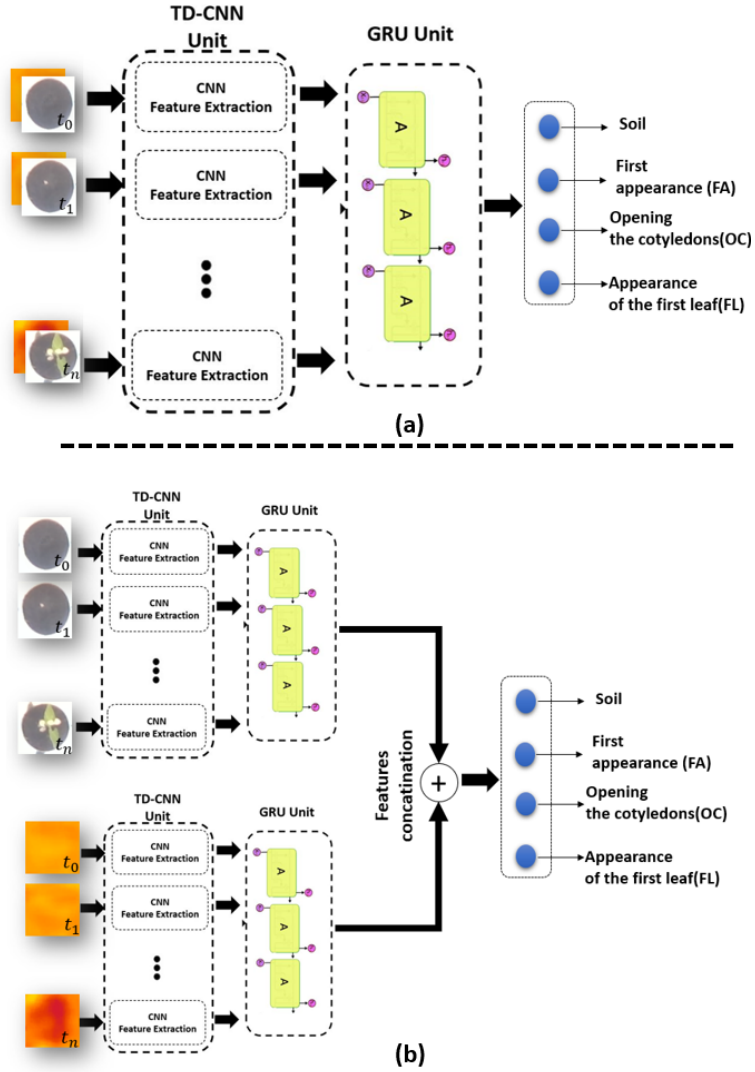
TD-CNN Unit

GRU Unit

$t_0$

CNN Feature Extraction

A

$t_1$

CNN Feature Extraction

A

A

$t_n$

CNN Feature Extraction

Soil

First appearance (FA)

Opening the cotyledons(OC)

Appearance of the first leaf(FL)

(a)

TD-CNN Unit

GRU Unit

$t_0$

CNN Feature Extraction

A

$t_1$

CNN Feature Extraction

A

A

$t_n$

CNN Feature Extraction

Features concatination

+

Soil

First appearance (FA)

Opening the cotyledons(OC)

Appearance of the first leaf(FL)

TD-CNN Unit

GRU Unit

$t_0$

CNN Feature Extraction

A

$t_1$

CNN Feature Extraction

A

A

$t_n$

CNN Feature Extraction

(b)